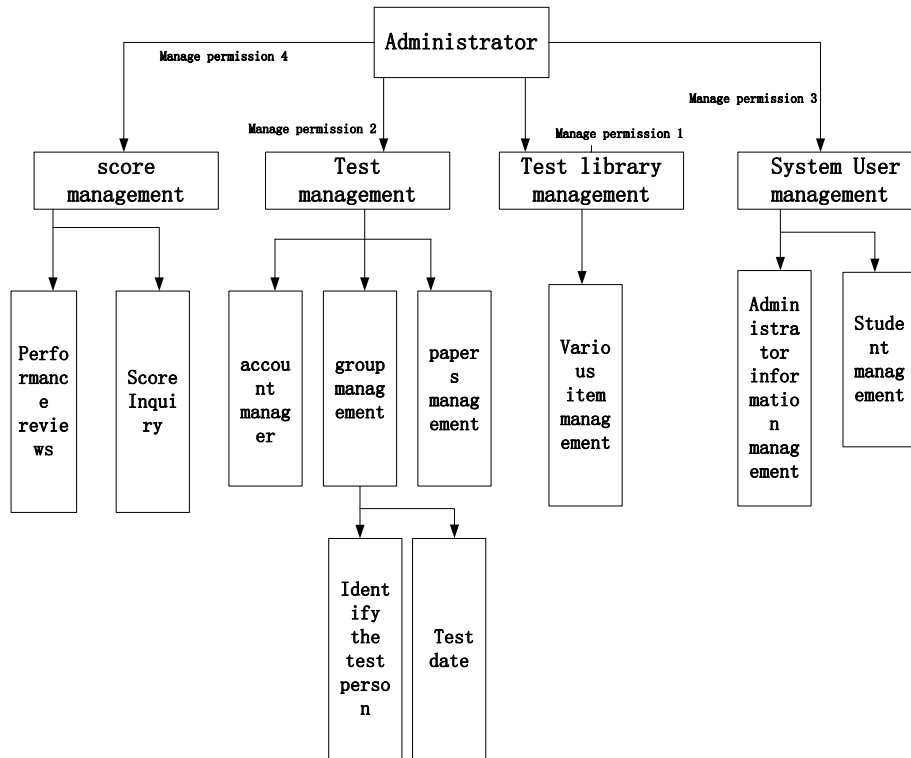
Administrator

Manage permission 4

Manage permission 2

Manage permission 1

Manage permission 3

score management

Test management

Test library management

System User management

Performance reviews

Score Inquiry

account manager

group management

papers management

Various item management

Administrator information management

Student management

Identify the test person

Test date